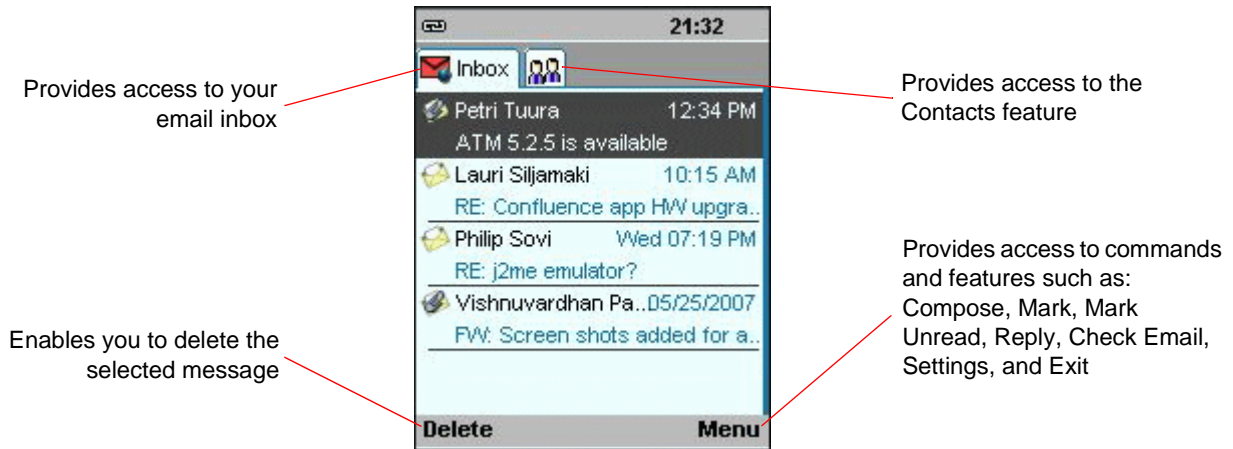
21:32

Inbox

Provides access to your email inbox

Provides access to the Contacts feature

Petri Tuura 12:34 PM
ATM 5.2.5 is available

Lauri Siljamaki 10:15 AM
RE: Confluence app HW upgra..

Philip Sovi Wed 07:19 PM
RE: j2me emulator?

Vishnuvardhan Pa..05/25/2007
FW: Screen shots added for a..

Provides access to commands and features such as: Compose, Mark, Mark Unread, Reply, Check Email, Settings, and Exit

Enables you to delete the selected message

Delete

Menu